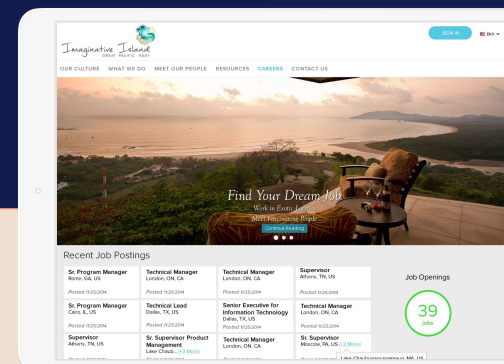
Imaginative Island
GREAT PACIFIC REEF

SIGN IN

ENG

OUR CULTURE WHAT WE DO MEET OUR PEOPLE RESOURCES CAREERS CONTACT US

Find Your Dream Job
Work in Exotic Lo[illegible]
Meet Fascinating People

Continue Reading

Recent Job Postings

| Sr. Program Manager<br>Rome, GA, US<br>Posted 11/25/2014 | Technical Manager<br>London, ON, CA<br>Posted 11/25/2014 | Technical Manager<br>London, ON, CA<br>Posted 11/25/2014 | Supervisor<br>Athens, TN, US<br>Posted 11/25/2014 |
|---|---|---|---|
| Sr. Program Manager<br>Cairo, IL, US<br>Posted 11/25/2014 | Technical Lead<br>Dallas, TX, US<br>Posted 11/25/2014 | Senior Executive for Information Technology<br>Dallas, TX, US<br>Posted 11/25/2014 | Technical Manager<br>London, ON, CA<br>Posted 11/25/2014 |
| Supervisor<br>Athens, TN, US | Sr. Supervisor Product Management<br>Lake Chaub... (+3 More) | Technical Manager<br>London, ON, CA | Sr. Supervisor<br>Moscow, PA, US (+3 More) |

Job Openings

39
Jobs

Lake Chaubunagungamaug, MA, US